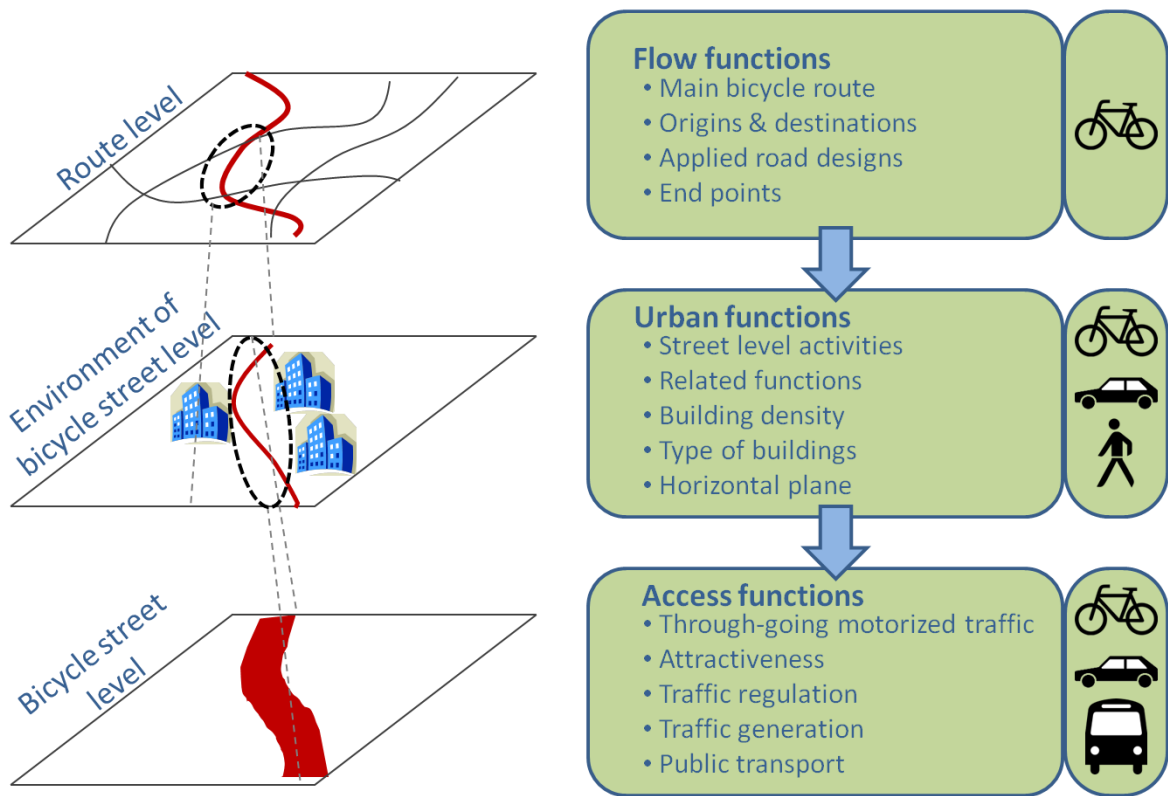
Route level

Environment of bicycle street level

Bicycle street level

Flow functions
• Main bicycle route
• Origins & destinations
• Applied road designs
• End points

Urban functions
• Street level activities
• Related functions
• Building density
• Type of buildings
• Horizontal plane

Access functions
• Through-going motorized traffic
• Attractiveness
• Traffic regulation
• Traffic generation
• Public transport